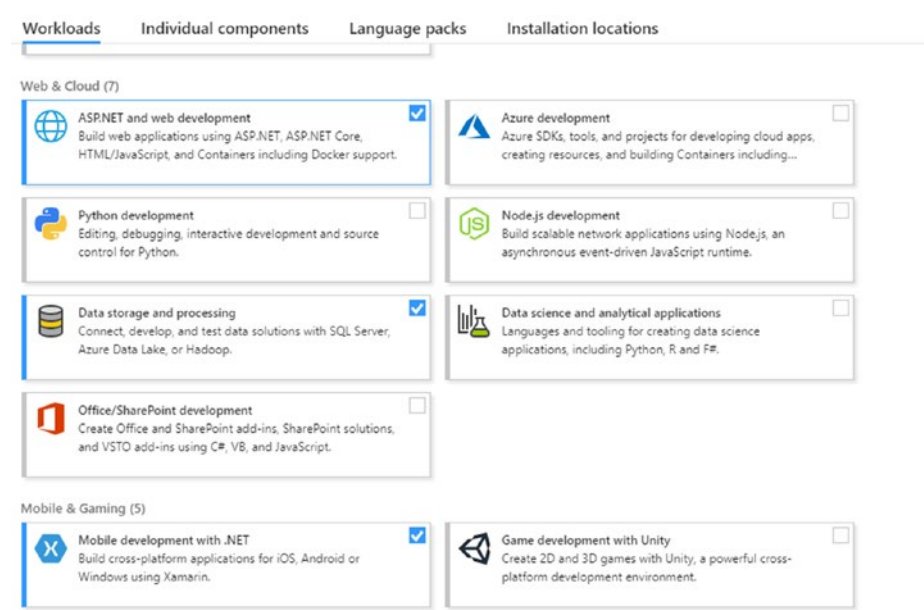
Workloads Individual components Language packs Installation locations

Web & Cloud (7)

ASP.NET and web development
Build web applications using ASP.NET, ASP.NET Core, HTML/JavaScript, and Containers including Docker support.

Azure development
Azure SDKs, tools, and projects for developing cloud apps, creating resources, and building Containers including...

Python development
Editing, debugging, interactive development and source control for Python.

Node.js development
Build scalable network applications using Node.js, an asynchronous event-driven JavaScript runtime.

Data storage and processing
Connect, develop, and test data solutions with SQL Server, Azure Data Lake, or Hadoop.

Data science and analytical applications
Languages and tooling for creating data science applications, including Python, R and F#.

Office/SharePoint development
Create Office and SharePoint add-ins, SharePoint solutions, and VSTO add-ins using C#, VB, and JavaScript.

Mobile & Gaming (5)

Mobile development with .NET
Build cross-platform applications for iOS, Android or Windows using Xamarin.

Game development with Unity
Create 2D and 3D games with Unity, a powerful cross-platform development environment.